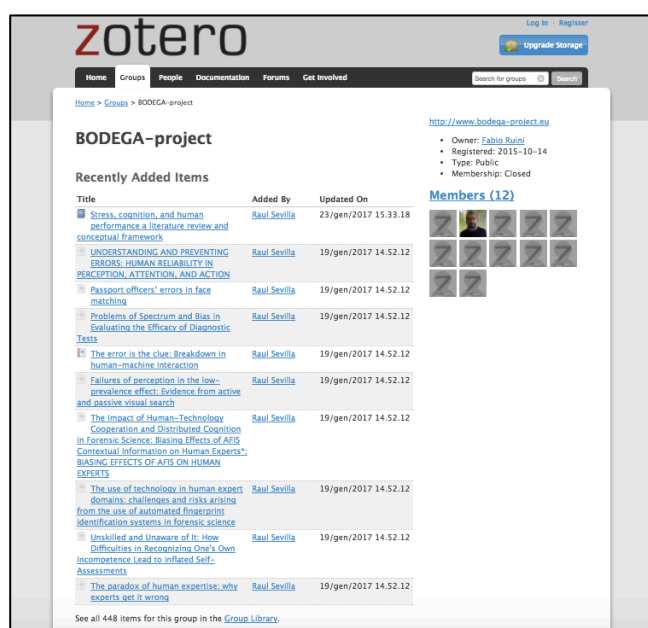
zotero

Log In · Register

Upgrade Storage

Home Groups People Documentation Forums Get Involved

Search for groups Search

Home > Groups > BODEGA-project

BODEGA-project

Recently Added Items

| Title | Added By | Updated On |
|---|---|---|
| Stress, cognition, and human performance a literature review and conceptual framework | Raul Sevilla | 23/gen/2017 15.33.18 |
| UNDERSTANDING AND PREVENTING ERRORS: HUMAN RELIABILITY IN PERCEPTION, ATTENTION, AND ACTION | Raul Sevilla | 19/gen/2017 14.52.12 |
| Passport officers' errors in face matching | Raul Sevilla | 19/gen/2017 14.52.12 |
| Problems of Spectrum and Bias in Evaluating the Efficacy of Diagnostic Tests | Raul Sevilla | 19/gen/2017 14.52.12 |
| The error is the clue: Breakdown in human-machine interaction | Raul Sevilla | 19/gen/2017 14.52.12 |
| Failures of perception in the low-prevalence effect: Evidence from active and passive visual search | Raul Sevilla | 19/gen/2017 14.52.12 |
| The Impact of Human-Technology Cooperation and Distributed Cognition in Forensic Science: Biasing Effects of AFIS Contextual Information on Human Experts*: BIASING EFFECTS OF AFIS ON HUMAN EXPERTS | Raul Sevilla | 19/gen/2017 14.52.12 |
| The use of technology in human expert domains: challenges and risks arising from the use of automated fingerprint identification systems in forensic science | Raul Sevilla | 19/gen/2017 14.52.12 |
| Unskilled and Unaware of It: How Difficulties in Recognizing One's Own Incompetence Lead to Inflated Self-Assessments | Raul Sevilla | 19/gen/2017 14.52.12 |
| The paradox of human expertise: why experts get it wrong | Raul Sevilla | 19/gen/2017 14.52.12 |

See all 448 items for this group in the Group Library.

http://www.bodega-project.eu

• Owner: Fabio Ruini
• Registered: 2015-10-14
• Type: Public
• Membership: Closed

Members (12)